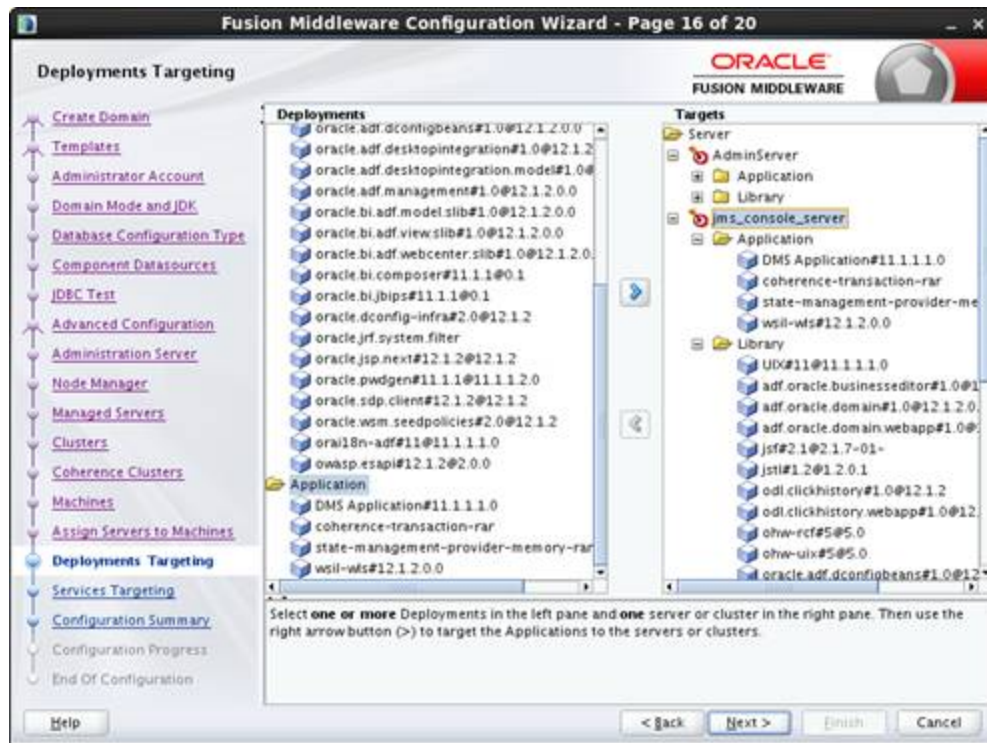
Fusion Middleware Configuration Wizard - Page 16 of 20

Deployments Targeting

ORACLE
FUSION MIDDLEWARE

Create Domain
Templates
Administrator Account
Domain Mode and JDK
Database Configuration Type
Component Datasources
JDBC Test
Advanced Configuration
Administration Server
Node Manager
Managed Servers
Clusters
Coherence Clusters
Machines
Assign Servers to Machines
Deployments Targeting
Services Targeting
Configuration Summary
Configuration Progress
End Of Configuration

Deployments
oracle.adf.dconfigbeans#1.0@12.1.2.0.0
oracle.adf.desktopintegration#1.0@12.1.2
oracle.adf.desktopintegration.model#1.0@
oracle.adf.management#1.0@12.1.2.0.0
oracle.bi.adf.model.slib#1.0@12.1.2.0.0
oracle.bi.adf.view.slib#1.0@12.1.2.0.0
oracle.bi.adf.webcenter.slib#1.0@12.1.2.0.
oracle.bi.composer#11.1.1@0.1
oracle.bi.jbips#11.1.1@0.1
oracle.dconfig-infra#2.0@12.1.2
oracle.jrf.system.filter
oracle.jsp.next#12.1.2@12.1.2
oracle.pwdgen#11.1.1@11.1.1.2.0
oracle.sdp.client#12.1.2@12.1.2
oracle.wsm.seedpolicies#2.0@12.1.2
orai18n-adf#11@11.1.1.1.0
owasp.esapi#12.1.2@2.0.0
Application
DMS Application#11.1.1.1.0
coherence-transaction-rar
state-management-provider-memory-rar
wsil-wls#12.1.2.0.0

Targets
Server
AdminServer
Application
Library
jms_console_server
Application
DMS Application#11.1.1.1.0
coherence-transaction-rar
state-management-provider-me
wsil-wls#12.1.2.0.0
Library
UIX#11@11.1.1.1.0
adf.oracle.businesseditor#1.0@1
adf.oracle.domain#1.0@12.1.2.0.
adf.oracle.domain.webapp#1.0@
jsf#2.1@2.1.7-01-
jstl#1.2@1.2.0.1
odl.clickhistory#1.0@12.1.2
odl.clickhistory.webapp#1.0@12.
ohw-rcf#5@5.0
ohw-uix#5@5.0
oracle.adf.dconfigbeans#1.0@12

Select one or more Deployments in the left pane and one server or cluster in the right pane. Then use the right arrow button (>) to target the Applications to the servers or clusters.

Help
< Back
Next >
Finish
Cancel